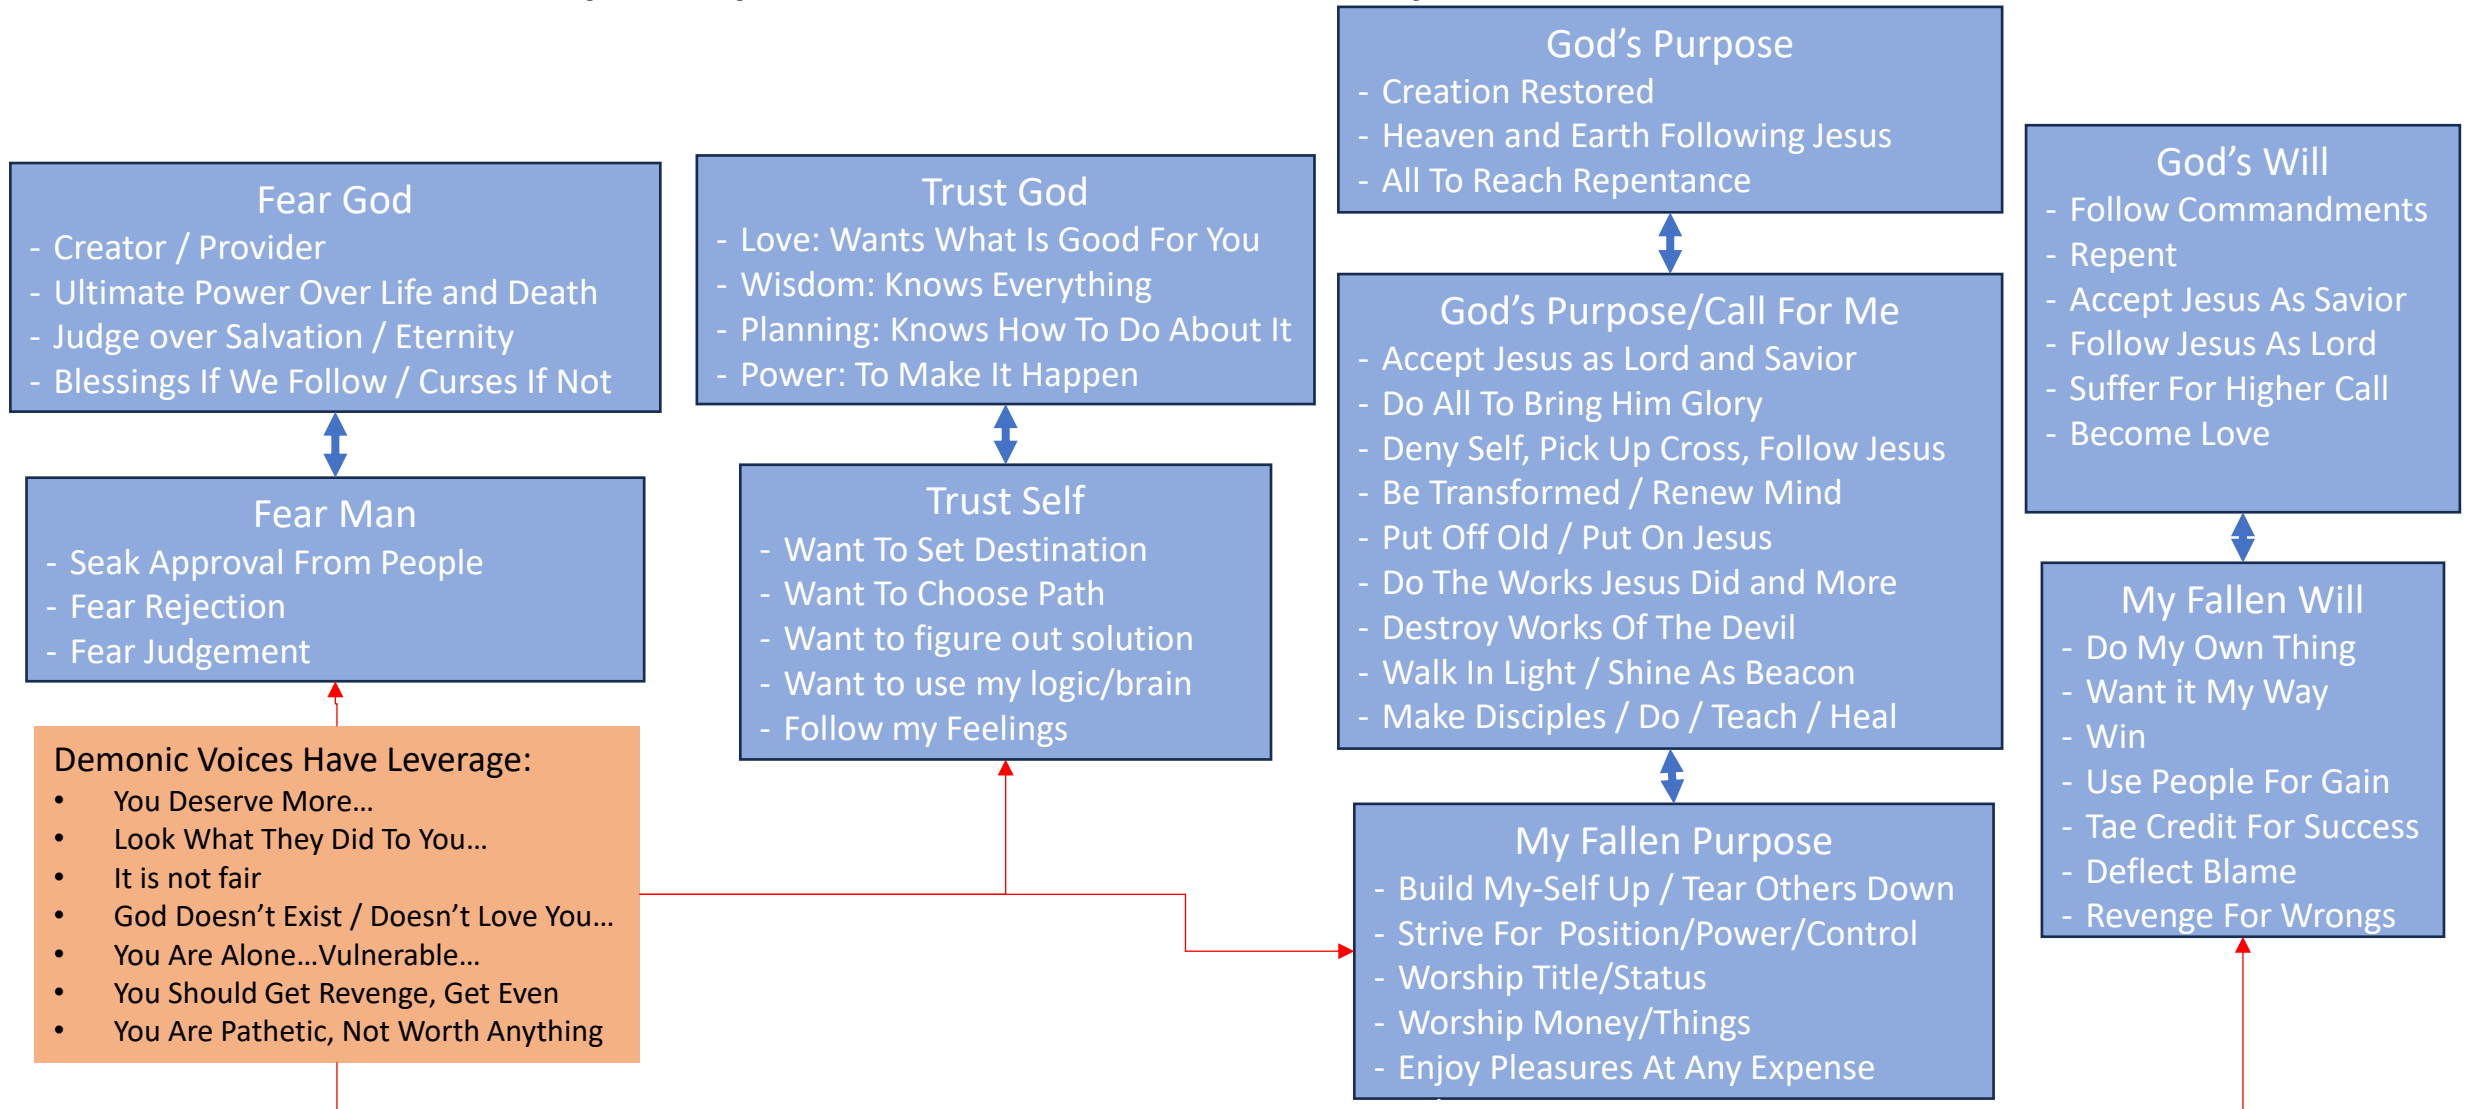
Fear God
- Creator / Provider
- Ultimate Power Over Life and Death
- Judge over Salvation / Eternity
- Blessings If We Follow / Curses If Not

Fear Man
- Seak Approval From People
- Fear Rejection
- Fear Judgement

Demonic Voices Have Leverage:
- You Deserve More…
- Look What They Did To You…
- It is not fair
- God Doesn't Exist / Doesn't Love You…
- You Are Alone…Vulnerable…
- You Should Get Revenge, Get Even
- You Are Pathetic, Not Worth Anything

Trust God
- Love: Wants What Is Good For You
- Wisdom: Knows Everything
- Planning: Knows How To Do About It
- Power: To Make It Happen

Trust Self
- Want To Set Destination
- Want To Choose Path
- Want to figure out solution
- Want to use my logic/brain
- Follow my Feelings

God's Purpose
- Creation Restored
- Heaven and Earth Following Jesus
- All To Reach Repentance

God's Purpose/Call For Me
- Accept Jesus as Lord and Savior
- Do All To Bring Him Glory
- Deny Self, Pick Up Cross, Follow Jesus
- Be Transformed / Renew Mind
- Put Off Old / Put On Jesus
- Do The Works Jesus Did and More
- Destroy Works Of The Devil
- Walk In Light / Shine As Beacon
- Make Disciples / Do / Teach / Heal

My Fallen Purpose
- Build My-Self Up / Tear Others Down
- Strive For Position/Power/Control
- Worship Title/Status
- Worship Money/Things
- Enjoy Pleasures At Any Expense

God's Will
- Follow Commandments
- Repent
- Accept Jesus As Savior
- Follow Jesus As Lord
- Suffer For Higher Call
- Become Love

My Fallen Will
- Do My Own Thing
- Want it My Way
- Win
- Use People For Gain
- Tae Credit For Success
- Deflect Blame
- Revenge For Wrongs